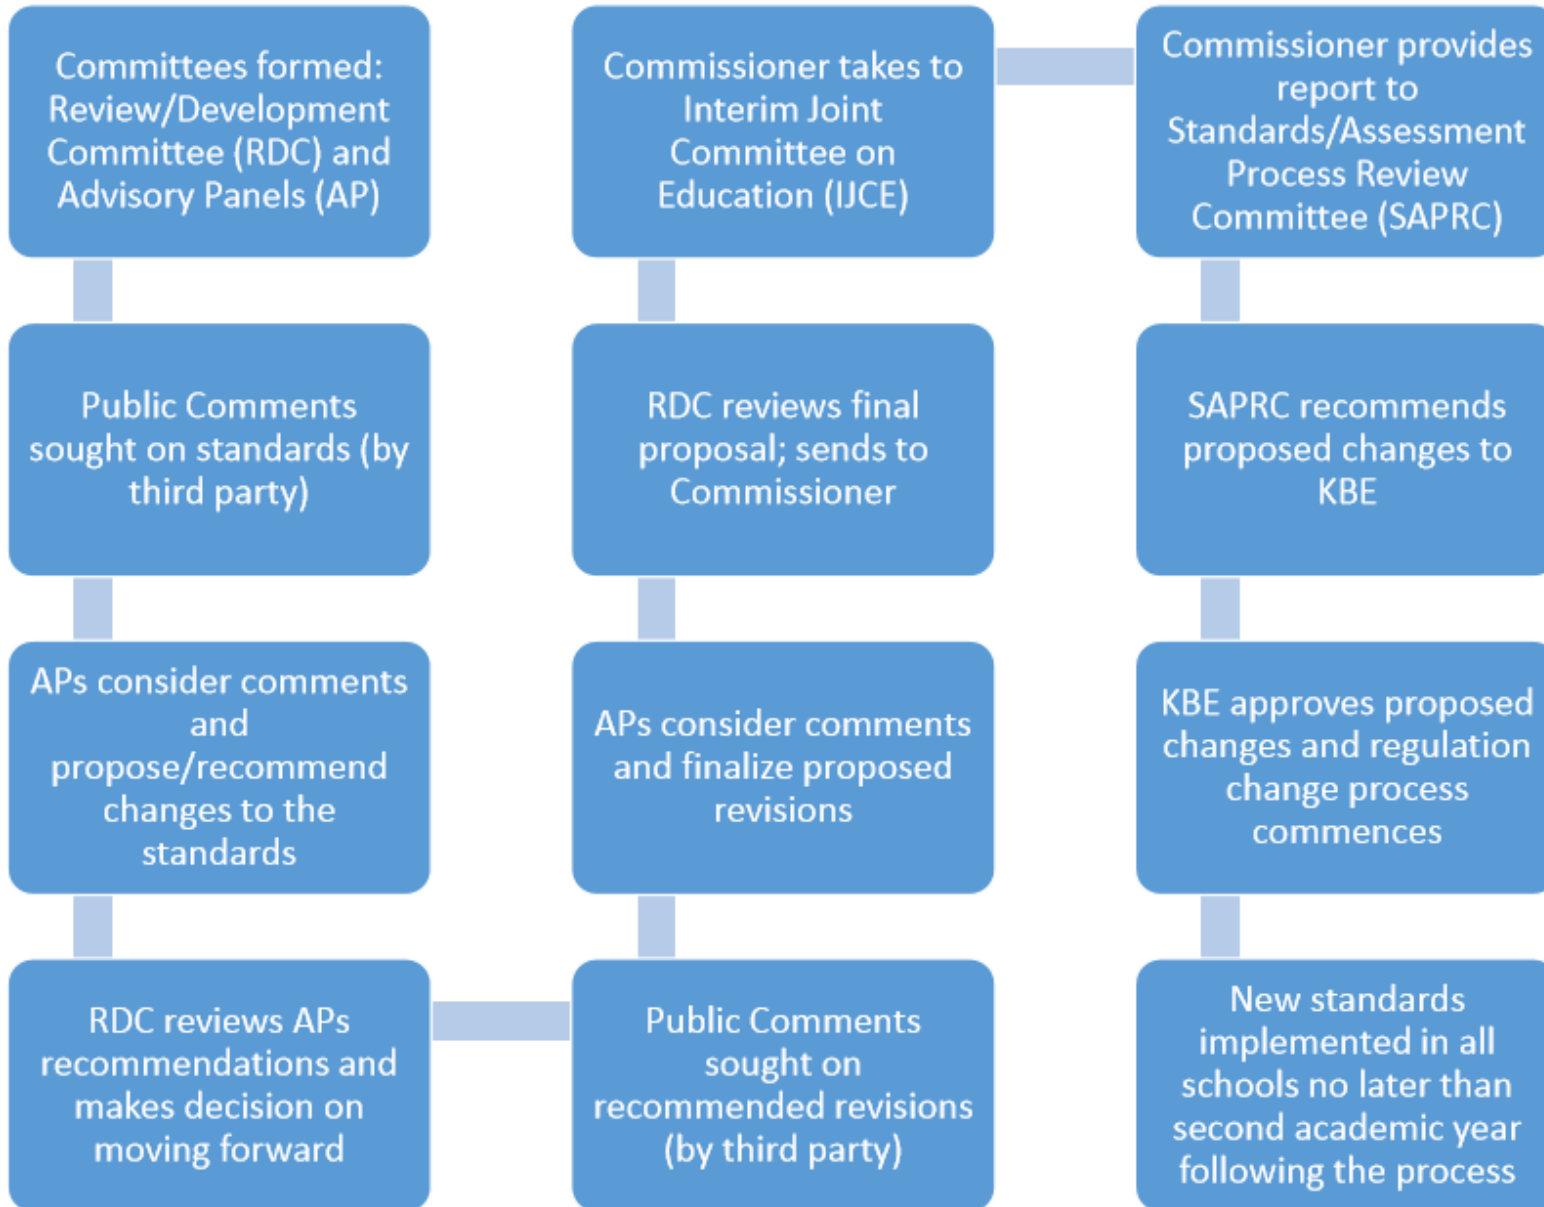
Committees formed: Review/Development Committee (RDC) and Advisory Panels (AP)

Public Comments sought on standards (by third party)

APs consider comments and propose/recommend changes to the standards

RDC reviews APs recommendations and makes decision on moving forward

Public Comments sought on recommended revisions (by third party)

APs consider comments and finalize proposed revisions

RDC reviews final proposal; sends to Commissioner

Commissioner takes to Interim Joint Committee on Education (IJCE)

Commissioner provides report to Standards/Assessment Process Review Committee (SAPRC)

SAPRC recommends proposed changes to KBE

KBE approves proposed changes and regulation change process commences

New standards implemented in all schools no later than second academic year following the process